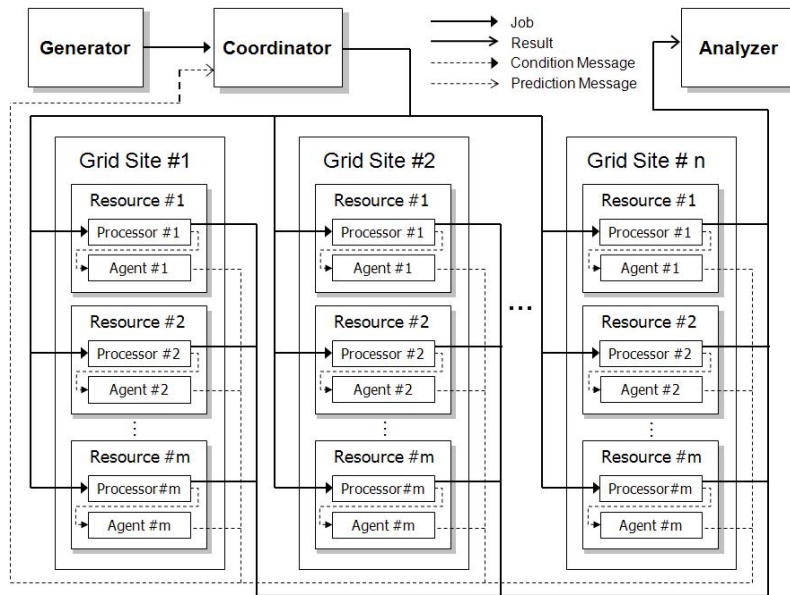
Generator

Coordinator

Job
Result
Condition Message
Prediction Message

Analyzer

Grid Site #1
Resource #1
Processor #1
Agent #1
Resource #2
Processor #2
Agent #2
⋮
Resource #m
Processor#m
Agent #m

Grid Site #2
Resource #1
Processor #1
Agent #1
Resource #2
Processor #2
Agent #2
⋮
Resource #m
Processor#m
Agent #m

...

Grid Site # n
Resource #1
Processor #1
Agent #1
Resource #2
Processor #2
Agent #2
⋮
Resource #m
Processor#m
Agent #m